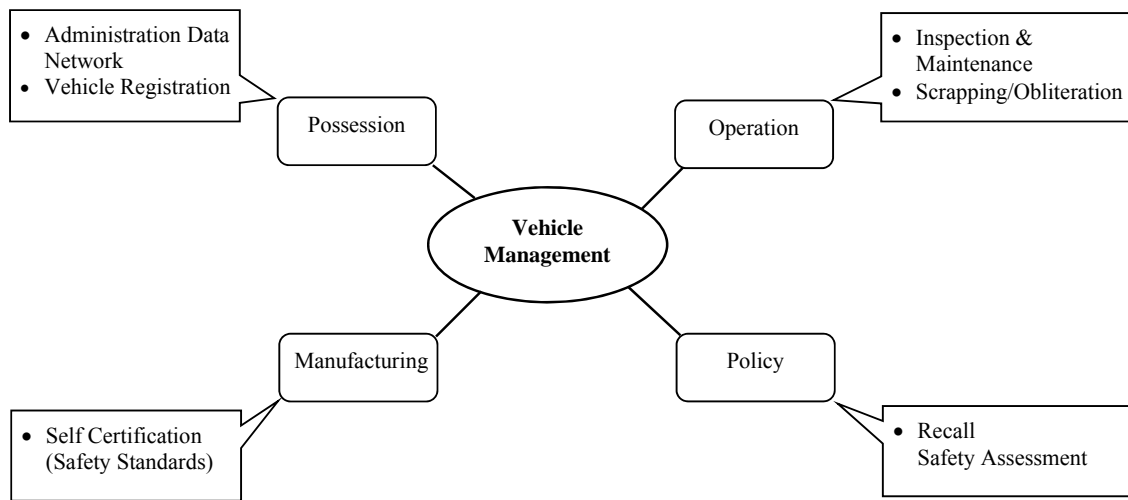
- Administration Data Network
- Vehicle Registration

Possession

- Inspection & Maintenance
- Scrapping/Obliteration

Operation

Vehicle Management

Manufacturing

Policy

- Self Certification (Safety Standards)

- Recall
Safety Assessment